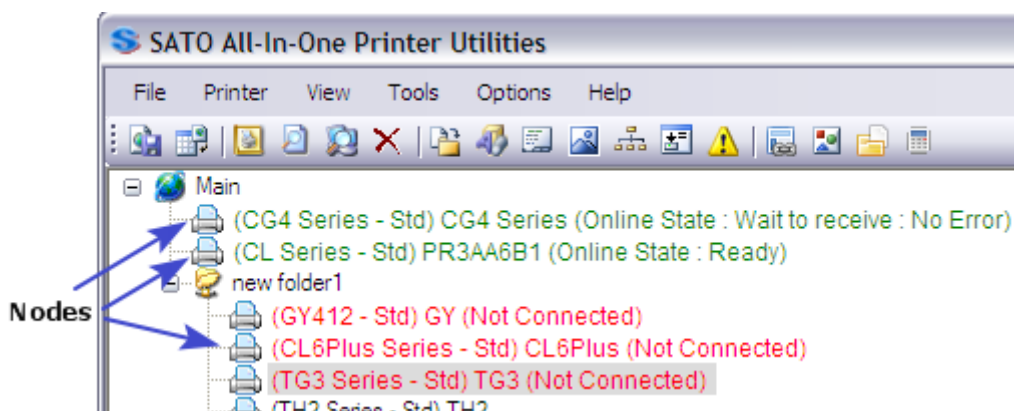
SATO All-In-One Printer Utilities

File Printer View Tools Options Help

Main

(CG4 Series - Std) CG4 Series (Online State : Wait to receive : No Error)

(CL Series - Std) PR3AA6B1 (Online State : Ready)

new folder1

(GY412 - Std) GY (Not Connected)

(CL6Plus Series - Std) CL6Plus (Not Connected)

(TG3 Series - Std) TG3 (Not Connected)

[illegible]

Nodes